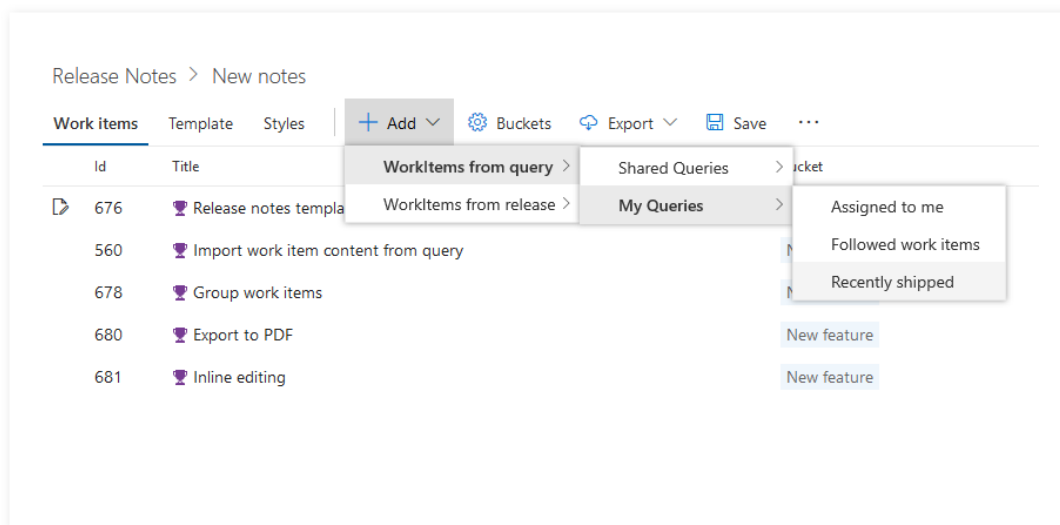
Release Notes > New notes

Work items   Template   Styles   + Add   Buckets   Export   Save   ···

WorkItems from query >
WorkItems from release >

Shared Queries >
My Queries >

Assigned to me
Followed work items
Recently shipped

| Id | Title | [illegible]ucket |
|---|---|---|
| 676 | Release notes templa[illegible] | |
| 560 | Import work item content from query | N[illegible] |
| 678 | Group work items | N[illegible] |
| 680 | Export to PDF | New feature |
| 681 | Inline editing | New feature |